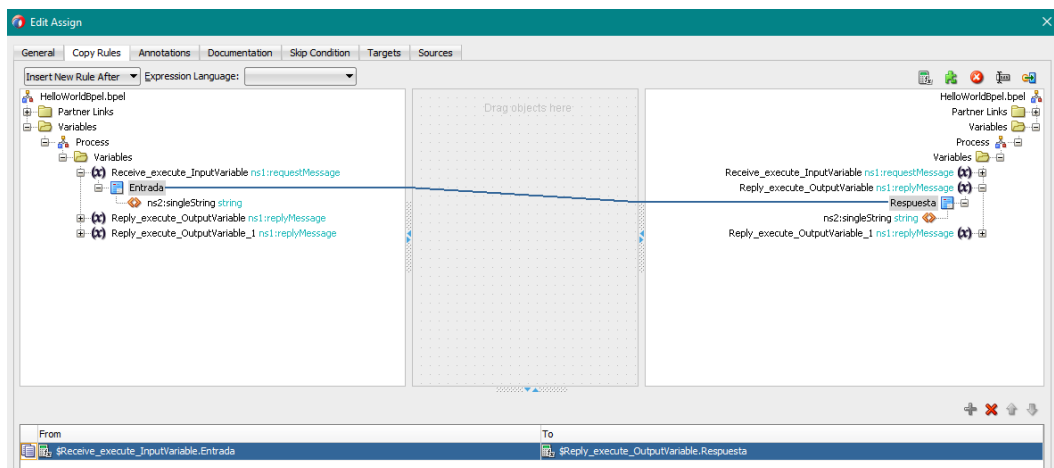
Edit Assign

General | Copy Rules | Annotations | Documentation | Skip Condition | Targets | Sources

Insert New Rule After
Expression Language:

HelloWorldBpel.bpel
Partner Links
Variables
Process
Variables
Receive_execute_InputVariable ns1:requestMessage
Entrada
ns2:singleString string
Reply_execute_OutputVariable ns1:replyMessage
Reply_execute_OutputVariable_1 ns1:replyMessage

Drag objects here

HelloWorldBpel.bpel
Partner Links
Variables
Process
Variables
Receive_execute_InputVariable ns1:requestMessage
Reply_execute_OutputVariable ns1:replyMessage
Respuesta
ns2:singleString string
Reply_execute_OutputVariable_1 ns1:replyMessage

| From | To |
|---|---|
| $Receive_execute_InputVariable.Entrada | $Reply_execute_OutputVariable.Respuesta |